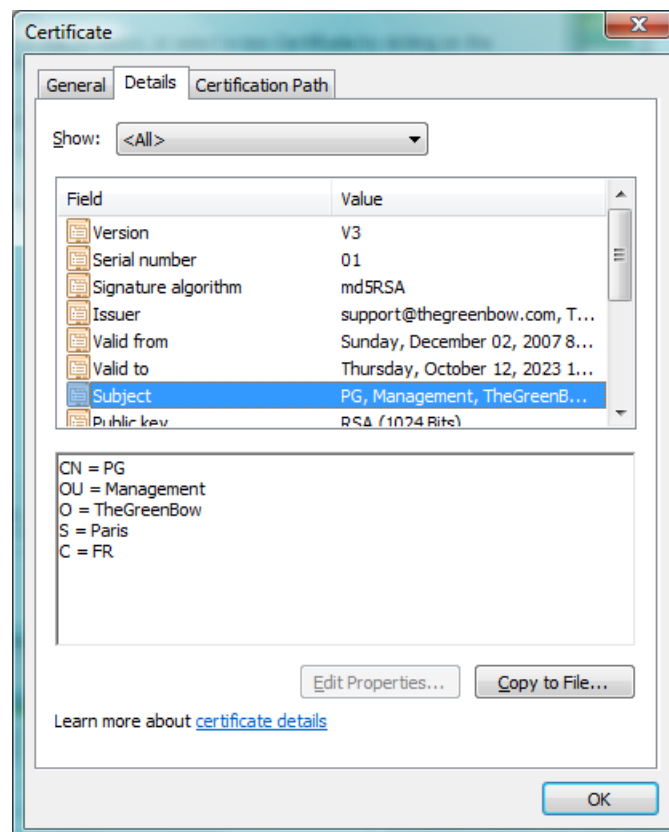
Certificate

General | Details | Certification Path

Show: <All>

| Field | Value |
|---|---|
| Version | V3 |
| Serial number | 01 |
| Signature algorithm | md5RSA |
| Issuer | support@thegreenbow.com, T... |
| Valid from | Sunday, December 02, 2007 8... |
| Valid to | Thursday, October 12, 2023 1... |
| Subject | PG, Management, TheGreenB... |
| Public key | RSA (1024 Bits) |

CN = PG
OU = Management
O = TheGreenBow
S = Paris
C = FR

Edit Properties... Copy to File...

Learn more about certificate details

OK